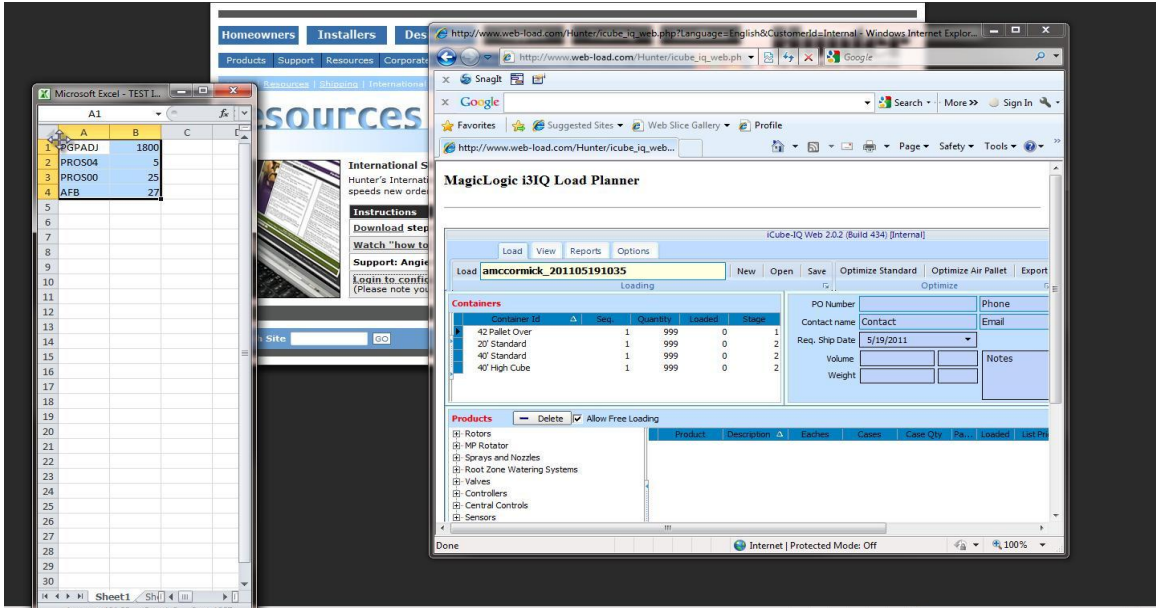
Homeowners Installers Des

Products Support Resources Corporate

Resources | Shipping | International

esources

International S
Hunter's Internati
speeds new order

Instructions
Download step
Watch "how to
Support: Angie
Login to confi
(Please note yo

Site GO

Microsoft Excel - TEST I...

A1 fx

| | A | B | C |
|---|---|---|---|
| 1 | PGPADJ | 1800 | |
| 2 | PROS04 | 5 | |
| 3 | PROS00 | 25 | |
| 4 | AFB | 27 | |
| 5 | | | |
| 6 | | | |
| 7 | | | |
| 8 | | | |
| 9 | | | |
| 10 | | | |
| 11 | | | |
| 12 | | | |
| 13 | | | |
| 14 | | | |
| 15 | | | |
| 16 | | | |
| 17 | | | |
| 18 | | | |
| 19 | | | |
| 20 | | | |
| 21 | | | |
| 22 | | | |
| 23 | | | |
| 24 | | | |
| 25 | | | |
| 26 | | | |
| 27 | | | |
| 28 | | | |
| 29 | | | |
| 30 | | | |

Sheet1 Sh

http://www.web-load.com/Hunter/icube_iq_web.php?Language=English&CustomerId=Internal - Windows Internet Explor...

http://www.web-load.com/Hunter/icube_iq_web.ph

Google

SnagIt

Google

Search More >> Sign In

Favorites Suggested Sites Web Slice Gallery Profile

http://www.web-load.com/Hunter/icube_iq_web...

Page Safety Tools

MagicLogic i3IQ Load Planner

iCube-IQ Web 2.0.2 (Build 434) [Internal]

Load View Reports Options

Load amccormick_201105191035 New Open Save Optimize Standard Optimize Air Pallet Export

Loading Optimize

Containers

| Container Id | Seq. | Quantity | Loaded | Stage |
|---|---|---|---|---|
| 42 Pallet Over | 1 | 999 | 0 | 1 |
| 20' Standard | 1 | 999 | 0 | 2 |
| 40' Standard | 1 | 999 | 0 | 2 |
| 40' High Cube | 1 | 999 | 0 | 2 |

PO Number
Phone
Contact name Contact
Email
Req. Ship Date 5/19/2011
Volume
Notes
Weight

Products — Delete Allow Free Loading

Rotors
MP Rotator
Sprays and Nozzles
Root Zone Watering Systems
Valves
Controllers
Central Controls
Sensors

| Product | Description | Eaches | Cases | Case Qty | Pa... | Loaded | List Pr |
|---|---|---|---|---|---|---|---|

Done

Internet | Protected Mode: Off

100%